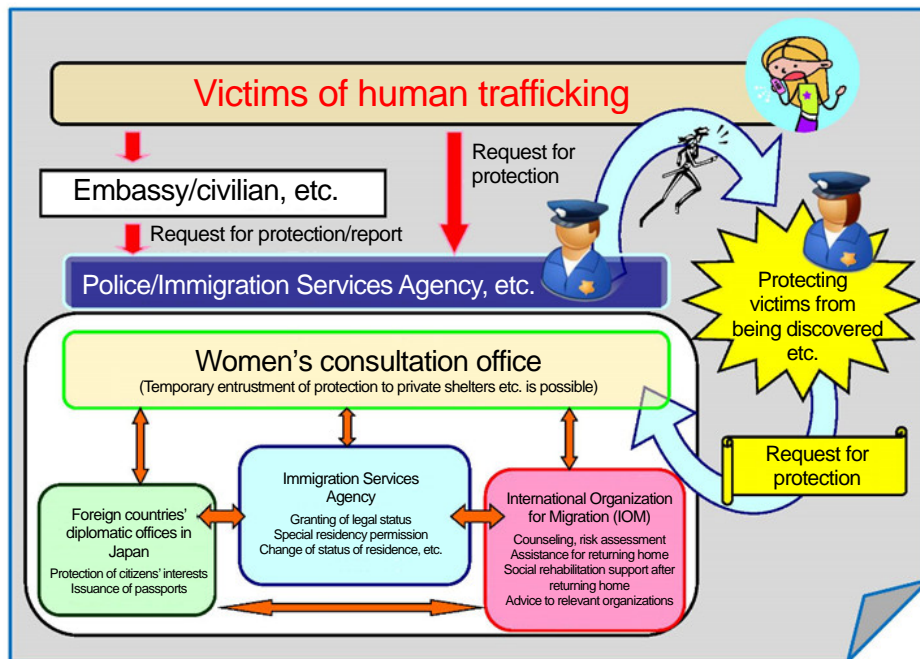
Victims of human trafficking

Embassy/civilian, etc.

Request for protection

Request for protection/report

Police/Immigration Services Agency, etc.

Protecting victims from being discovered etc.

Women's consultation office
(Temporary entrustment of protection to private shelters etc. is possible)

Request for protection

Foreign countries' diplomatic offices in Japan
Protection of citizens' interests
Issuance of passports

Immigration Services Agency
Granting of legal status
Special residency permission
Change of status of residence, etc.

International Organization for Migration (IOM)
Counseling, risk assessment
Assistance for returning home
Social rehabilitation support after returning home
Advice to relevant organizations